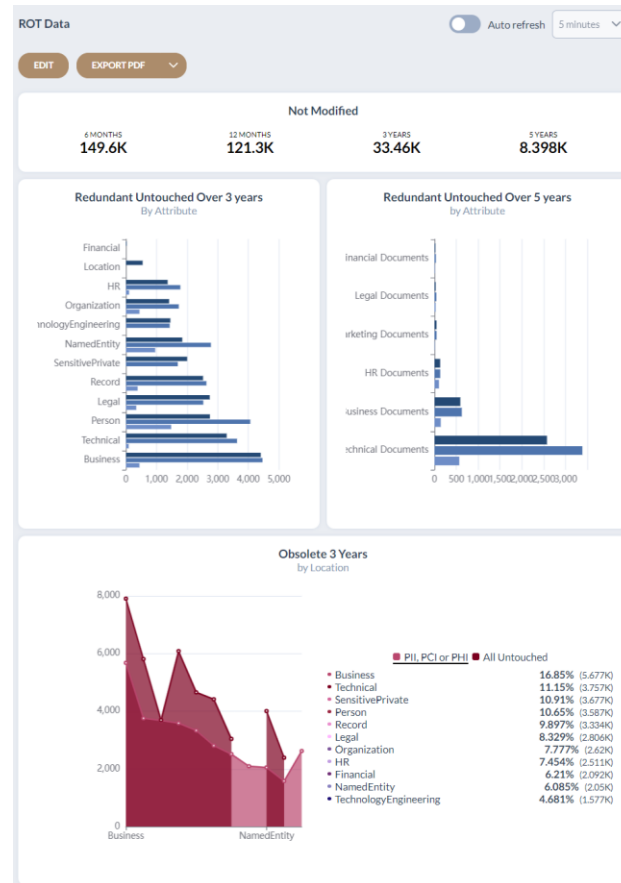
ROT Data

Auto refresh 5 minutes

EDIT EXPORT PDF

Not Modified

| 6 MONTHS | 12 MONTHS | 3 YEARS | 5 YEARS |
|---|---|---|---|
| 149.6K | 121.3K | 33.46K | 8.398K |

Redundant Untouched Over 3 years
By Attribute

Financial
Location
HR
Organization
nologyEngineering
NamedEntity
SensitivePrivate
Record
Legal
Person
Technical
Business

0 1,000 2,000 3,000 4,000 5,000

Redundant Untouched Over 5 years
by Attribute

inancial Documents
Legal Documents
irketing Documents
HR Documents
Business Documents
echnical Documents

0 500 1,000 1,500 2,000 2,500 3,000

Obsolete 3 Years
by Location

8,000
6,000
4,000
2,000
0

Business NamedEntity

PII, PCI or PHI All Untouched

| | | |
|---|---|---|
| Business | 16.85% | (5.677K) |
| Technical | 11.15% | (3.757K) |
| SensitivePrivate | 10.91% | (3.677K) |
| Person | 10.65% | (3.587K) |
| Record | 9.897% | (3.334K) |
| Legal | 8.329% | (2.806K) |
| Organization | 7.777% | (2.62K) |
| HR | 7.454% | (2.511K) |
| Financial | 6.21% | (2.092K) |
| NamedEntity | 6.085% | (2.05K) |
| TechnologyEngineering | 4.681% | (1.577K) |